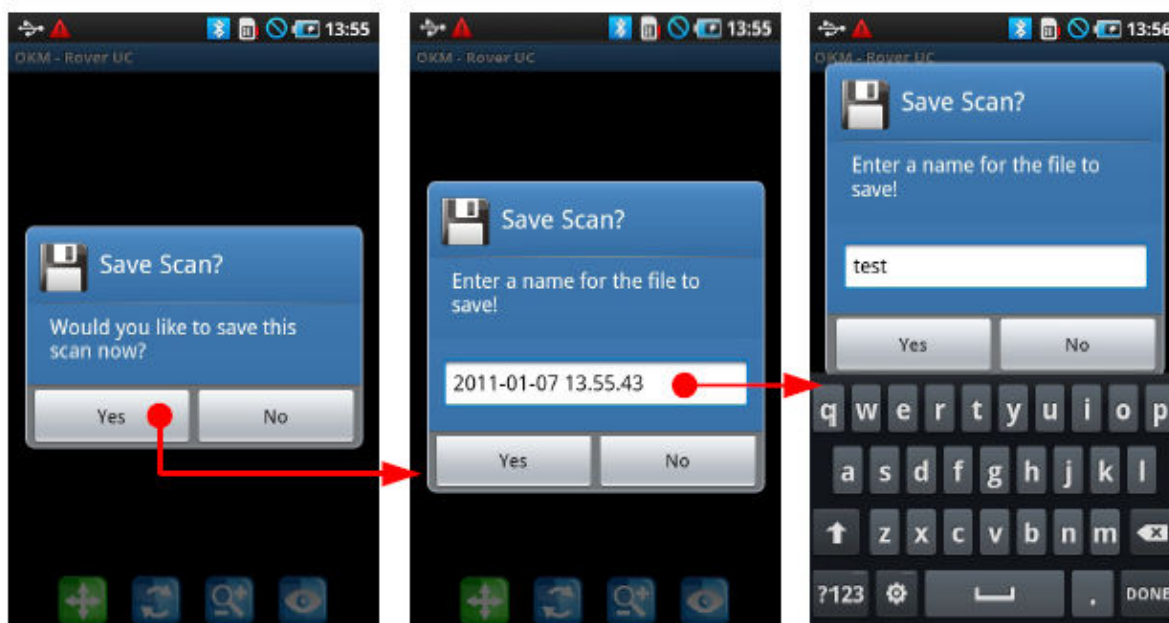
13:55
OKM - Rover UC

Save Scan?

Would you like to save this scan now?

Yes

No

13:55
OKM - Rover UC

Save Scan?

Enter a name for the file to save!

2011-01-07 13.55.43

Yes

No

13:56
OKM - Rover UC

Save Scan?

Enter a name for the file to save!

test

Yes

No

q w e r t y u i o p
a s d f g h j k l
z x c v b n m
?123 . DONE